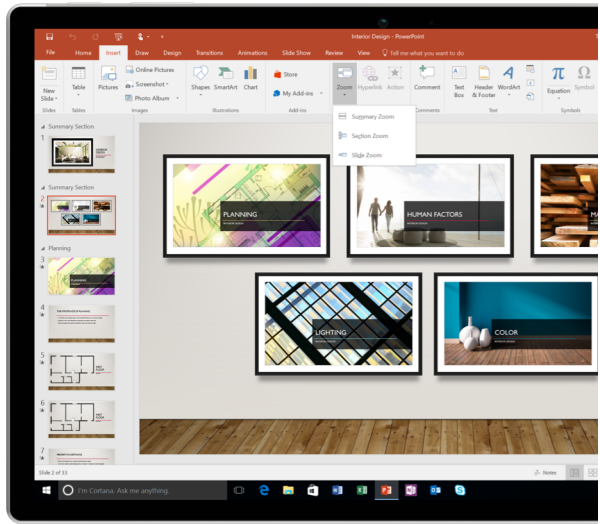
Interior Design - PowerPoint

File Home Insert Draw Design Transitions Animations Slide Show Review View Tell me what you want to do

New Slide Table Pictures Online Pictures Screenshot Photo Album Shapes SmartArt Chart Store My Add-ins Zoom Hyperlink Action Comment Text Box Header & Footer WordArt Equation Symbol

Slides Tables Images Illustrations Add-ins Comments Text Symbols

Summary Zoom
Section Zoom
Slide Zoom

Summary Section
1
Summary Section
2
Planning
3
4
5
6
7

PLANNING
HUMAN FACTORS
LIGHTING
COLOR

Slide 2 of 13

Notes

I'm Cortana. Ask me anything.